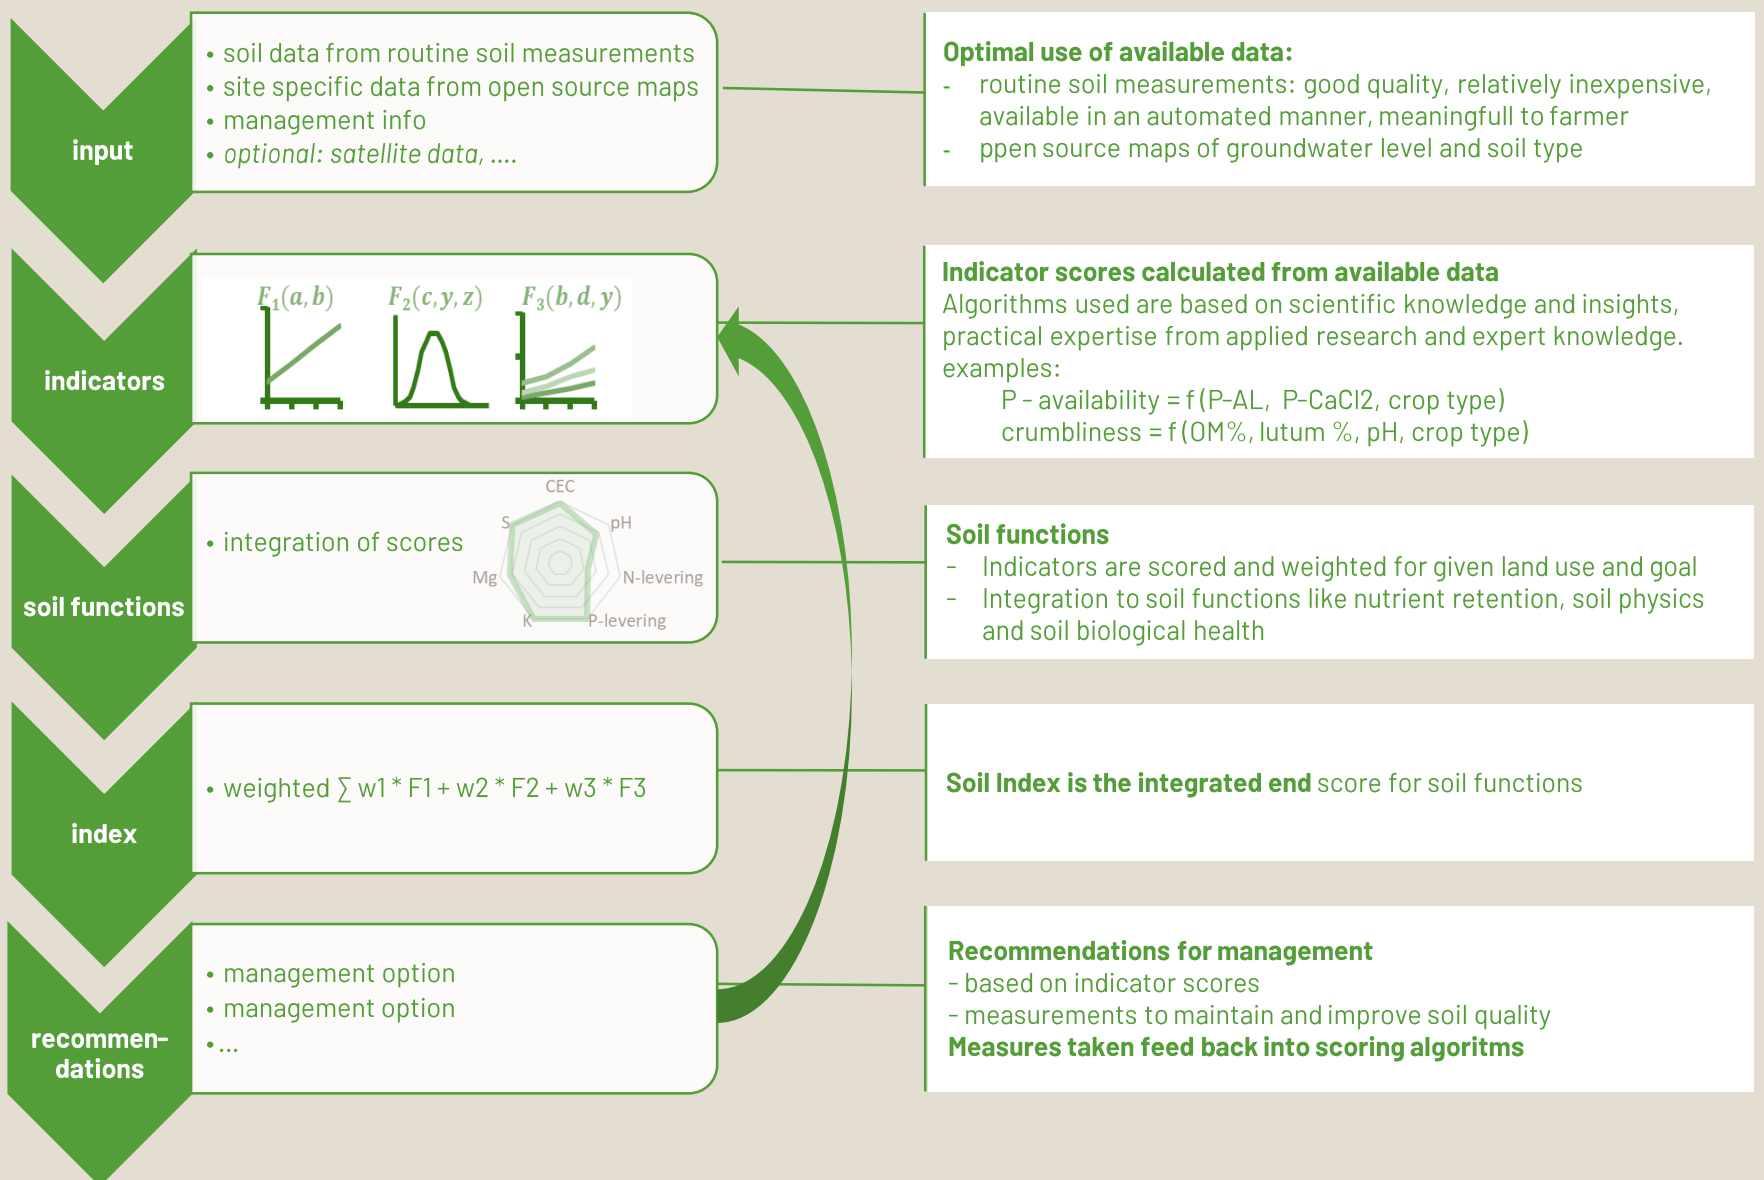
input

• soil data from routine soil measurements
• site specific data from open source maps
• management info
• optional: satellite data, ....

Optimal use of available data:
- routine soil measurements: good quality, relatively inexpensive, available in an automated manner, meaningfull to farmer
- ppen source maps of groundwater level and soil type

indicators

$F_1(a,b)$ $F_2(c,y,z)$ $F_3(b,d,y)$

Indicator scores calculated from available data
Algorithms used are based on scientific knowledge and insights, practical expertise from applied research and expert knowledge.
examples:
P - availability = f (P-AL, P-CaCl2, crop type)
crumbliness = f (OM%, lutum %, pH, crop type)

soil functions

• integration of scores

CEC
pH
N-levering
P-levering
K
Mg
S

Soil functions
- Indicators are scored and weighted for given land use and goal
- Integration to soil functions like nutrient retention, soil physics and soil biological health

index

• weighted ∑ w1 * F1 + w2 * F2 + w3 * F3

Soil Index is the integrated end score for soil functions

recommen-dations

• management option
• management option
• ...

Recommendations for management
- based on indicator scores
- measurements to maintain and improve soil quality
Measures taken feed back into scoring algoritms